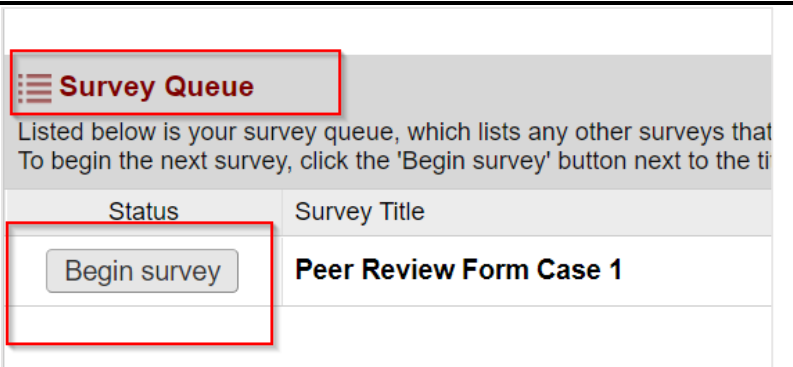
Survey Queue

Listed below is your survey queue, which lists any other surveys that
To begin the next survey, click the 'Begin survey' button next to the ti

| Status | Survey Title |
|---|---|
| Begin survey | **Peer Review Form Case 1** |